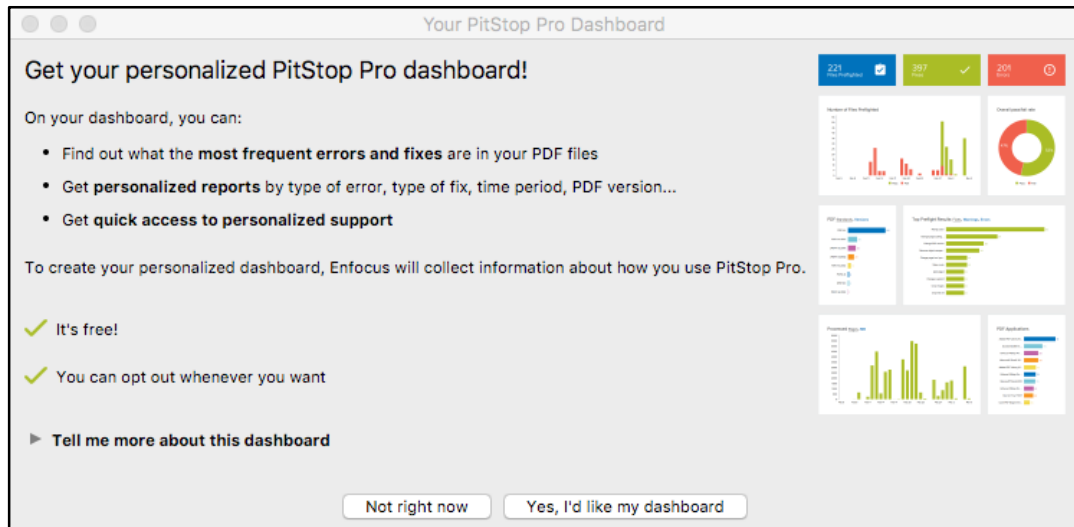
Your PitStop Pro Dashboard

Get your personalized PitStop Pro dashboard!

On your dashboard, you can:

• Find out what the **most frequent errors and fixes** are in your PDF files
• Get **personalized reports** by type of error, type of fix, time period, PDF version...
• Get **quick access to personalized support**

To create your personalized dashboard, Enfocus will collect information about how you use PitStop Pro.

It's free!

You can opt out whenever you want

Tell me more about this dashboard

221 Files Preflighted
397 Fixes
201 Errors

Number of Files Preflighted

Overall preflight rate

PDF Versions

Top Preflight Results

Processed

PDF Applications

Not right now
Yes, I'd like my dashboard